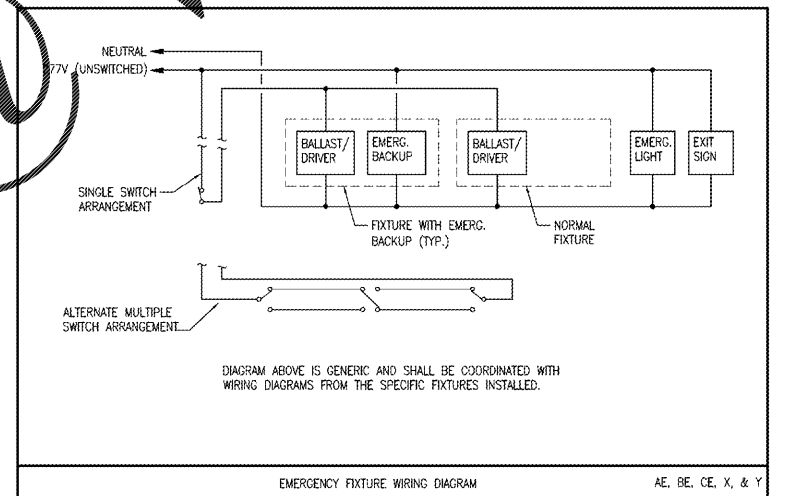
NEUTRAL

77V (UNSWITCHED)

BALLAST/ DRIVER

EMERG. BACKUP

BALLAST/ DRIVER

EMERG. LIGHT

EXIT SIGN

SINGLE SWITCH ARRANGEMENT

FIXTURE WITH EMERG. BACKUP (TYP.)

NORMAL FIXTURE

ALTERNATE MULTIPLE SWITCH ARRANGEMENT

DIAGRAM ABOVE IS GENERIC AND SHALL BE COORDINATED WITH WIRING DIAGRAMS FROM THE SPECIFIC FIXTURES INSTALLED.

EMERGENCY FIXTURE WIRING DIAGRAM

AE, BE, CE, X, & Y